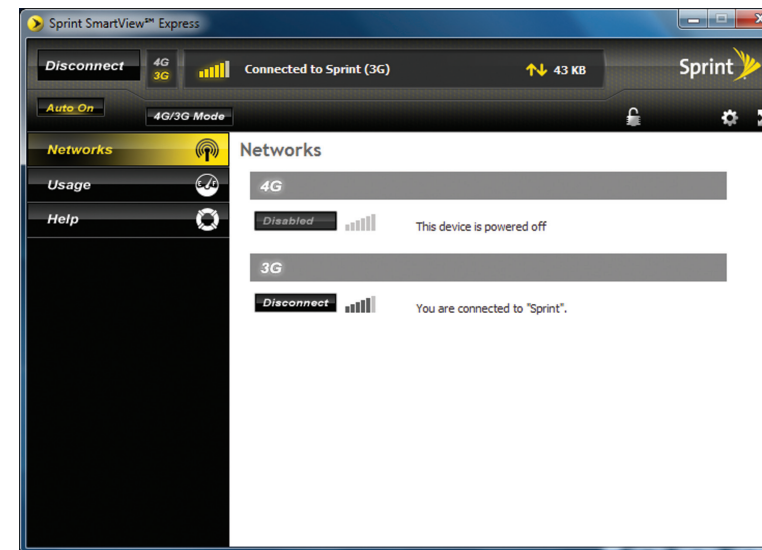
Sprint SmartView℠ Express

Disconnect 4G 3G Connected to Sprint (3G) 43 KB Sprint

Auto On 4G/3G Mode

Networks

Usage

Help

Networks

4G

Disabled This device is powered off

3G

Disconnect You are connected to "Sprint".